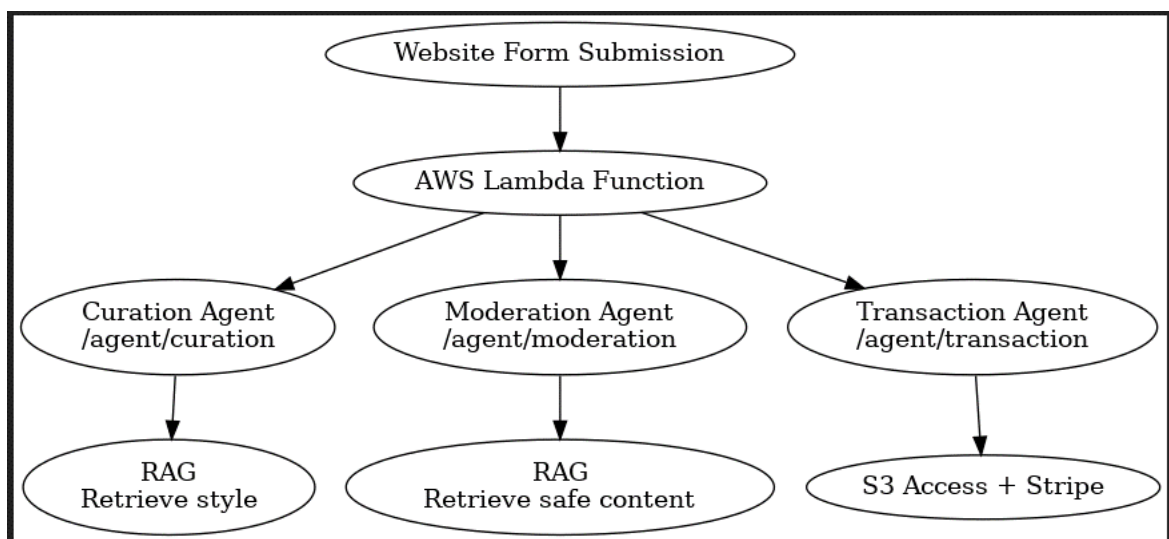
Website Form Submission

AWS Lambda Function

Curation Agent
/agent/curation

Moderation Agent
/agent/moderation

Transaction Agent
/agent/transaction

RAG
Retrieve style

RAG
Retrieve safe content

S3 Access + Stripe